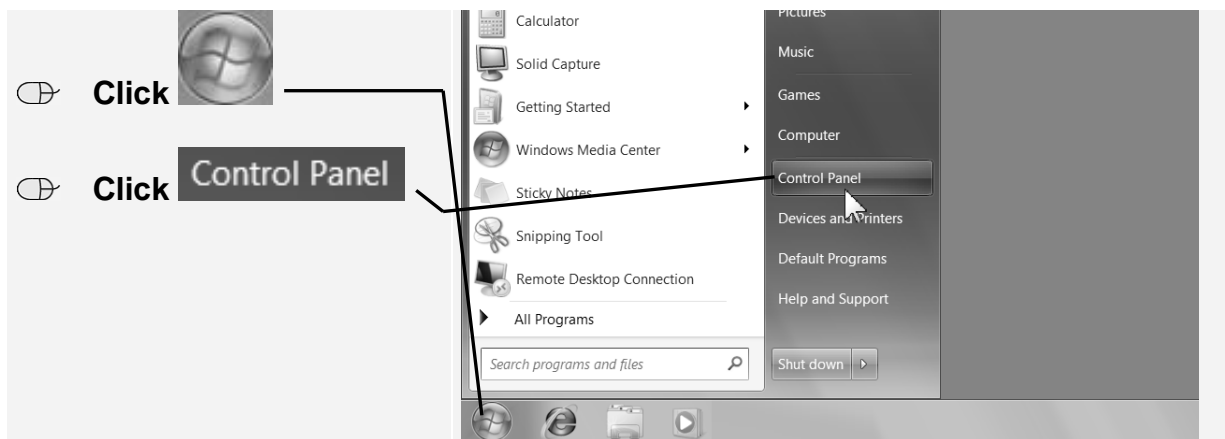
Click

Click Control Panel

Calculator
Solid Capture
Getting Started
Windows Media Center
Sticky Notes
Snipping Tool
Remote Desktop Connection
All Programs
Search programs and files

Pictures
Music
Games
Computer
Control Panel
Devices and Printers
Default Programs
Help and Support
Shut down